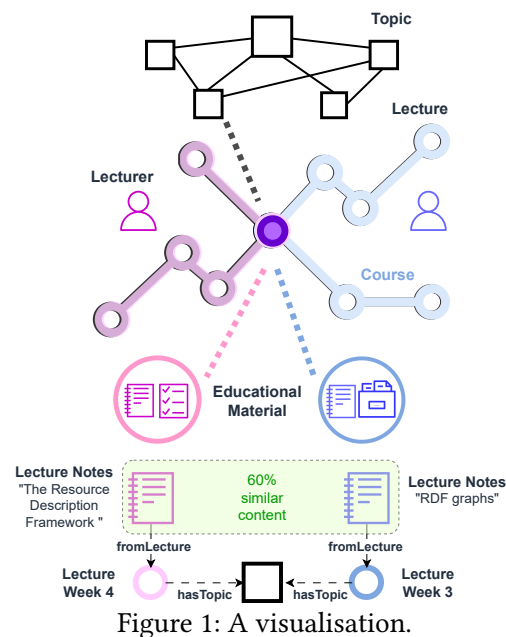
Topic

Lecture

Lecturer

Course

Educational Material

Lecture Notes
"The Resource Description Framework "

60% similar content

Lecture Notes
"RDF graphs"

fromLecture

fromLecture

Lecture Week 4

hasTopic

hasTopic

Lecture Week 3

Figure 1: A visualisation.